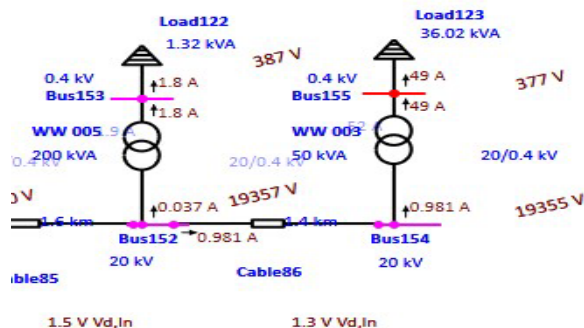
Load122
1.32 kVA

387 V

Load123
36.02 kVA

0.4 kV
Bus153
1.8 A
1.8 A

0.4 kV
Bus155
49 A
49 A

377 V

WW 005 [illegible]
200 kVA
0.4 kV

20/0.4 kV

WW 003 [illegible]
50 kVA

20/0.4 kV

V
1.6 km
0.037 A
19357 V
0.981 A
1.4 km
0.981 A
19355 V

Bus152
20 kV

Bus154
20 kV

ble85

Cable86

1.5 V Vd,In

1.3 V Vd,In